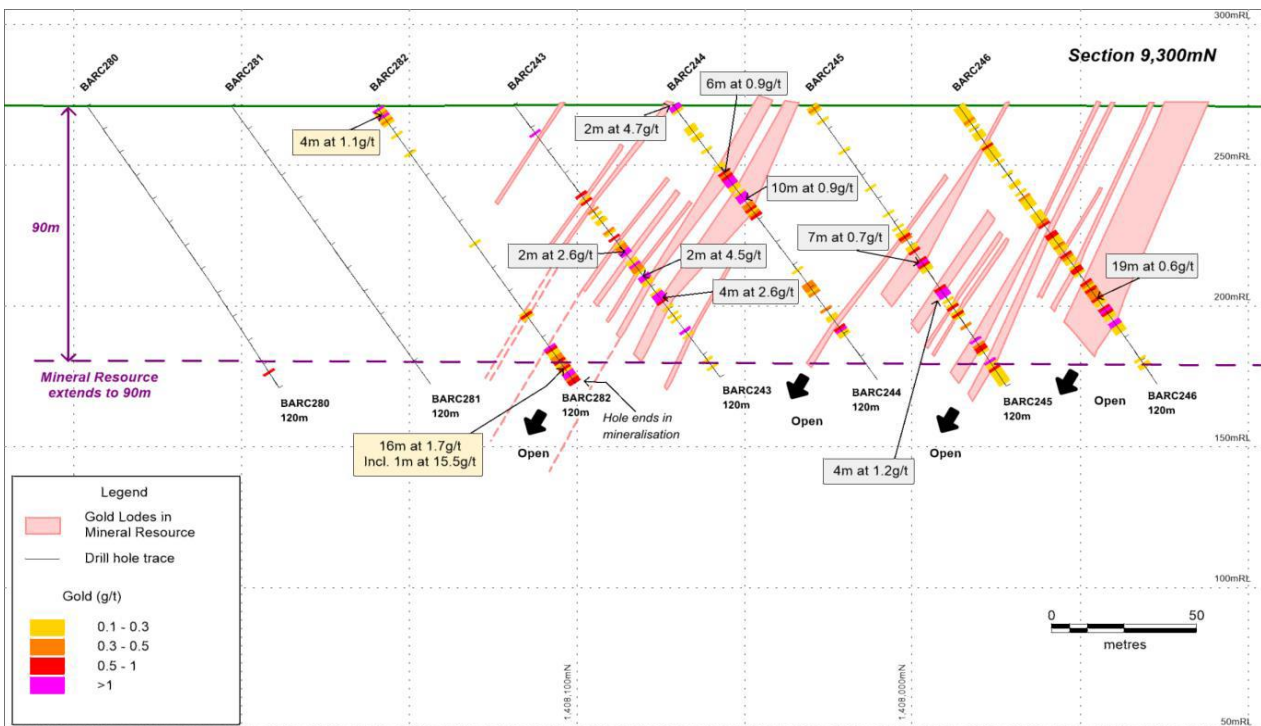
300mRL

Section 9,300mN

BARC280
BARC281
BARC282
BARC243
BARC244
BARC245
BARC246

250mRL
200mRL
150mRL
100mRL
50mRL

90m

6m at 0.9g/t
2m at 4.7g/t
4m at 1.1g/t
10m at 0.9g/t
7m at 0.7g/t
2m at 2.6g/t
2m at 4.5g/t
4m at 2.6g/t
19m at 0.6g/t

Mineral Resource extends to 90m

BARC280 120m
BARC281 120m
BARC282 120m
Hole ends in mineralisation
BARC243 120m
BARC244 120m
BARC245 120m
BARC246 120m

Open
Open
Open
Open
Open

16m at 1.7g/t
Incl. 1m at 15.5g/t

4m at 1.2g/t

Legend
Gold Lodes in Mineral Resource
Drill hole trace

Gold (g/t)
0.1 - 0.3
0.3 - 0.5
0.5 - 1
>1

1,408,100mN
1,408,000mN

0
50
metres